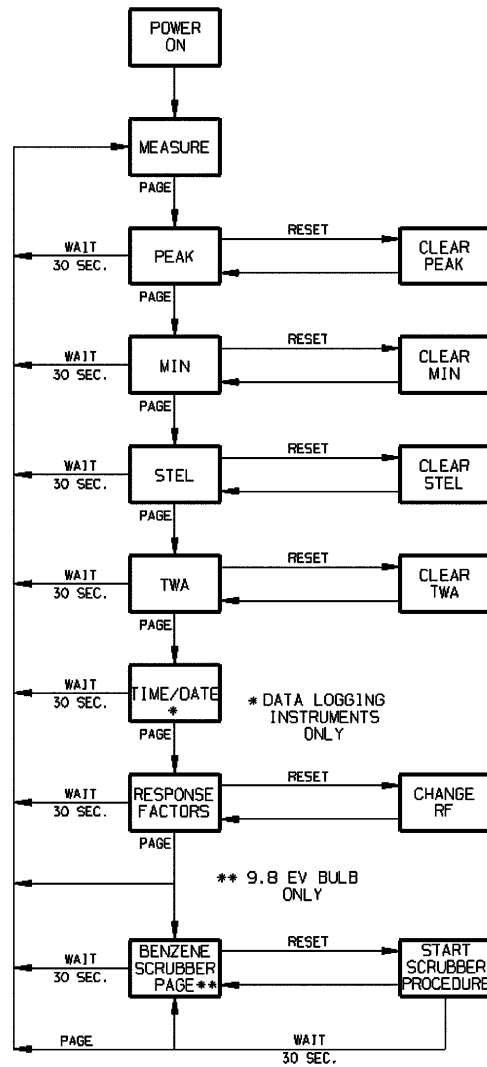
POWER ON

MEASURE

PAGE

WAIT 30 SEC.

PEAK

RESET

CLEAR PEAK

PAGE

WAIT 30 SEC.

MIN

RESET

CLEAR MIN

PAGE

WAIT 30 SEC.

STEL

RESET

CLEAR STEL

PAGE

WAIT 30 SEC.

TWA

RESET

CLEAR TWA

PAGE

WAIT 30 SEC.

TIME/DATE *

* DATA LOGGING INSTRUMENTS ONLY

PAGE

WAIT 30 SEC.

RESPONSE FACTORS

RESET

CHANGE RF

PAGE

** 9.8 EV BULB ONLY

WAIT 30 SEC.

BENZENE SCRUBBER PAGE**

RESET

START SCRUBBER PROCEDURE

PAGE

WAIT 30 SEC.